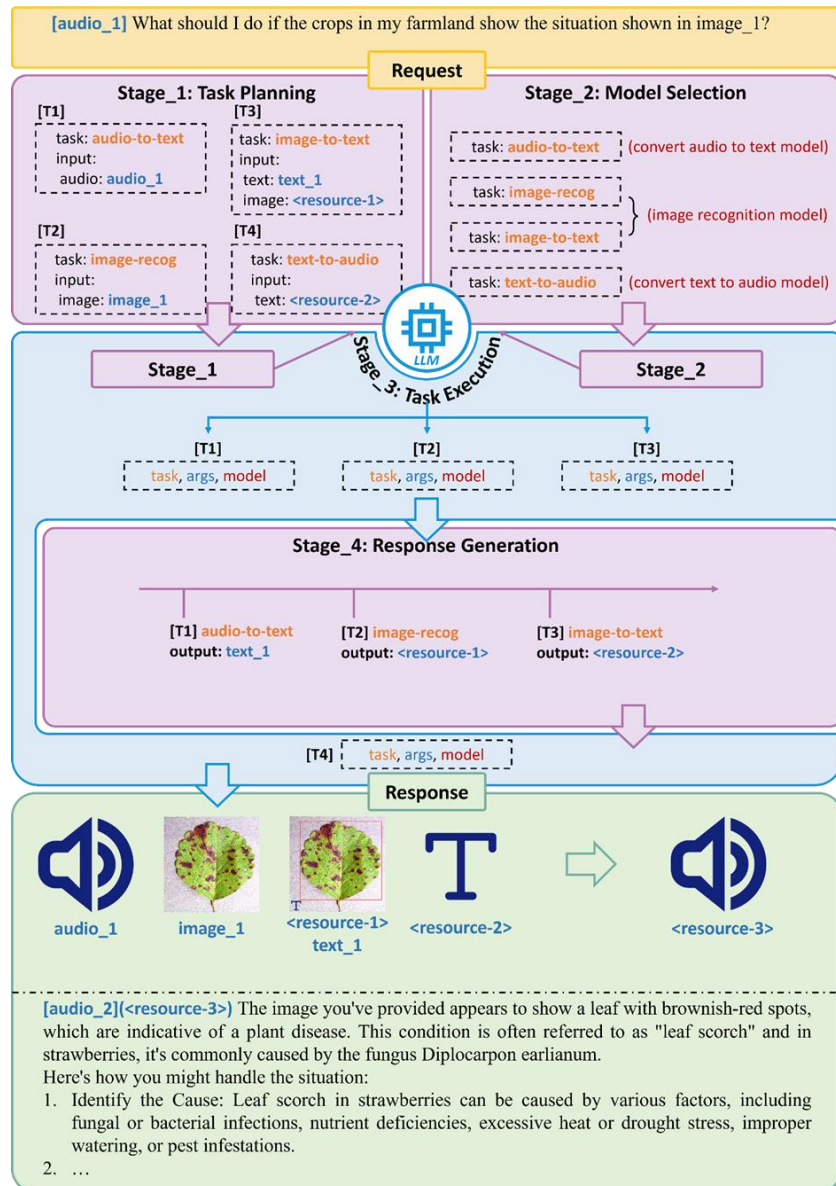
[audio_1] What should I do if the crops in my farmland show the situation shown in image_1?

Request

Stage_1: Task Planning

[T1]
task: audio-to-text
input:
audio: audio_1

[T3]
task: image-to-text
input:
text: text_1
image: <resource-1>

[T2]
task: image-recog
input:
image: image_1

[T4]
task: text-to-audio
input:
text: <resource-2>

Stage_2: Model Selection

task: audio-to-text (convert audio to text model)
task: image-recog
task: image-to-text
(image recognition model)
task: text-to-audio (convert text to audio model)

LLM

Stage_1

Stage_3: Task Execution

Stage_2

[T1]
task, args, model

[T2]
task, args, model

[T3]
task, args, model

Stage_4: Response Generation

[T1] audio-to-text
output: text_1

[T2] image-recog
output: <resource-1>

[T3] image-to-text
output: <resource-2>

[T4] task, args, model

Response

T

audio_1

image_1

<resource-1>
text_1

<resource-2>

<resource-3>

[audio_2](<resource-3>) The image you've provided appears to show a leaf with brownish-red spots, which are indicative of a plant disease. This condition is often referred to as "leaf scorch" and in strawberries, it's commonly caused by the fungus Diplocarpon earlianum.
Here's how you might handle the situation:
1. Identify the Cause: Leaf scorch in strawberries can be caused by various factors, including fungal or bacterial infections, nutrient deficiencies, excessive heat or drought stress, improper watering, or pest infestations.
2. ...